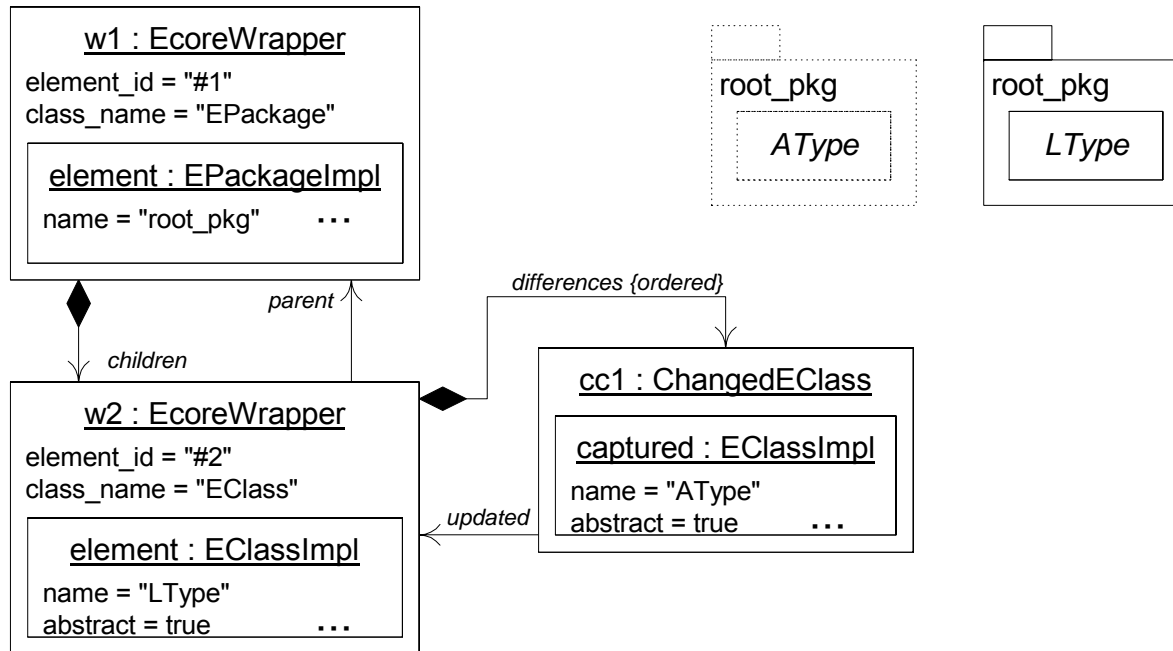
w1 : EcoreWrapper
element_id = "#1"
class_name = "EPackage"

element : EPackageImpl
name = "root_pkg" ...

root_pkg
AType

root_pkg
LType

parent

differences {ordered}

children

w2 : EcoreWrapper
element_id = "#2"
class_name = "EClass"

element : EClassImpl
name = "LType"
abstract = true ...

cc1 : ChangedEClass

captured : EClassImpl
name = "AType"
abstract = true ...

updated